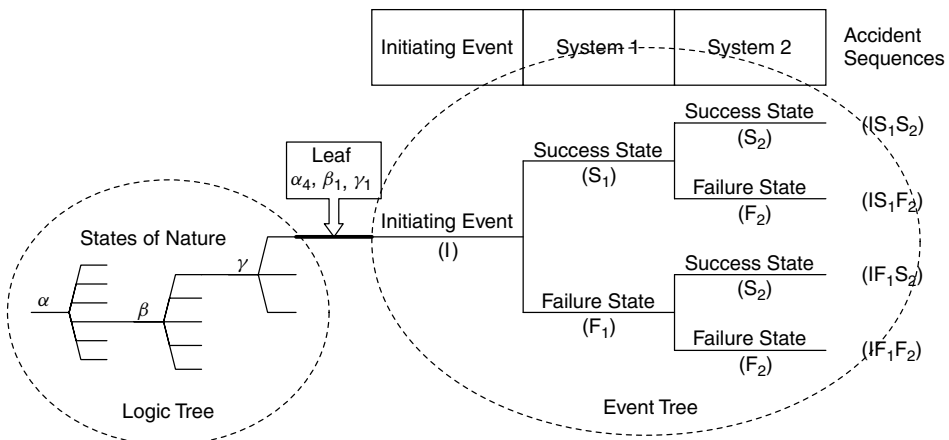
| Initiating Event | System 1 | System 2 |
|---|---|---|

Accident Sequences

Leaf
$\alpha_4$, $\beta_1$, $\gamma_1$

States of Nature

$\alpha$

$\beta$

$\gamma$

Logic Tree

Initiating Event
(I)

Success State
($S_1$)

Failure State
($F_1$)

Success State
($S_2$)

Failure State
($F_2$)

Success State
($S_2$)

Failure State
($F_2$)

($IS_1S_2$)

($IS_1F_2$)

($IF_1S_2$)

($IF_1F_2$)

Event Tree